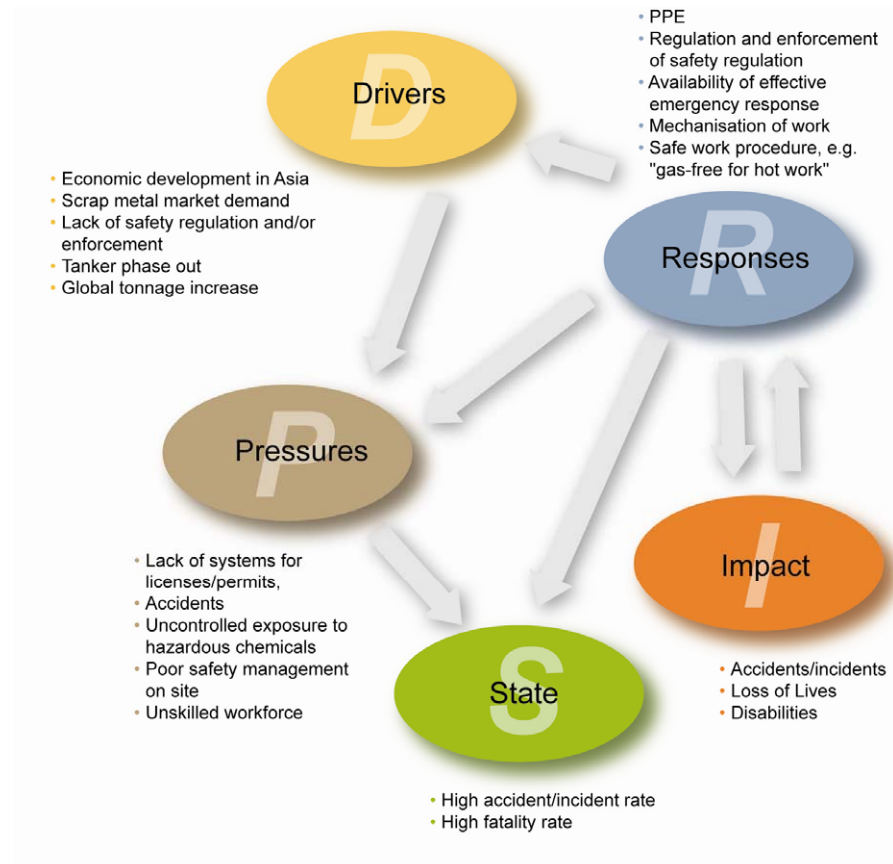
• PPE
• Regulation and enforcement of safety regulation
• Availability of effective emergency response
• Mechanisation of work
• Safe work procedure, e.g. "gas-free for hot work"

D
Drivers

• Economic development in Asia
• Scrap metal market demand
• Lack of safety regulation and/or enforcement
• Tanker phase out
• Global tonnage increase

R
Responses

P
Pressures

I
Impact

• Lack of systems for licenses/permits,
• Accidents
• Uncontrolled exposure to hazardous chemicals
• Poor safety management on site
• Unskilled workforce

S
State

• Accidents/incidents
• Loss of Lives
• Disabilities

• High accident/incident rate
• High fatality rate